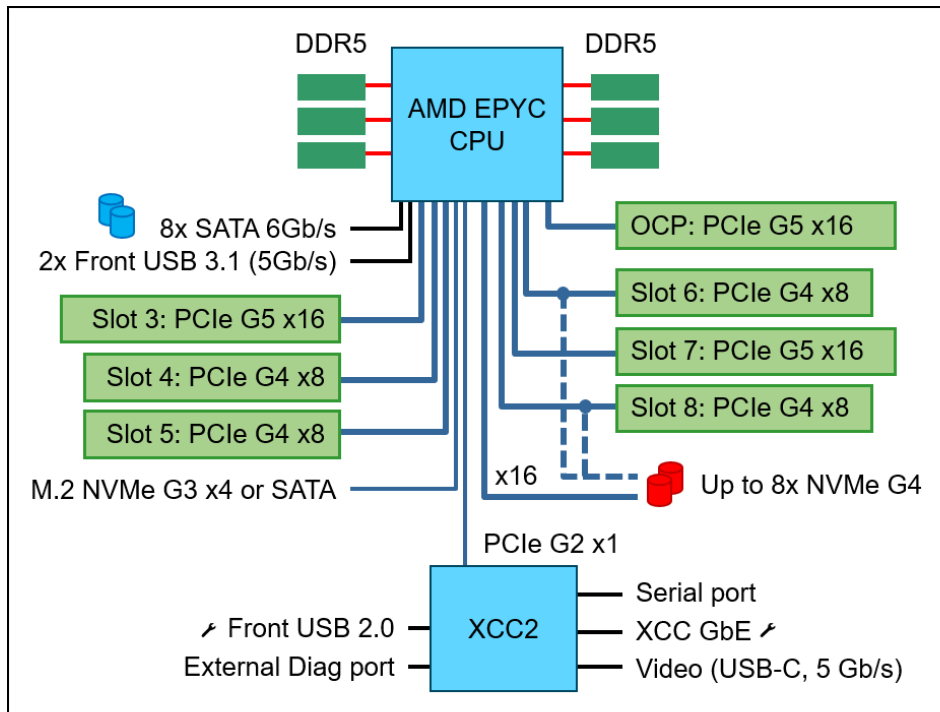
DDR5

DDR5

AMD EPYC CPU

8x SATA 6Gb/s

2x Front USB 3.1 (5Gb/s)

OCP: PCIe G5 x16

Slot 6: PCIe G4 x8

Slot 3: PCIe G5 x16

Slot 7: PCIe G5 x16

Slot 4: PCIe G4 x8

Slot 8: PCIe G4 x8

Slot 5: PCIe G4 x8

x16

Up to 8x NVMe G4

M.2 NVMe G3 x4 or SATA

PCIe G2 x1

Serial port

Front USB 2.0

XCC2

XCC GbE

External Diag port

Video (USB-C, 5 Gb/s)